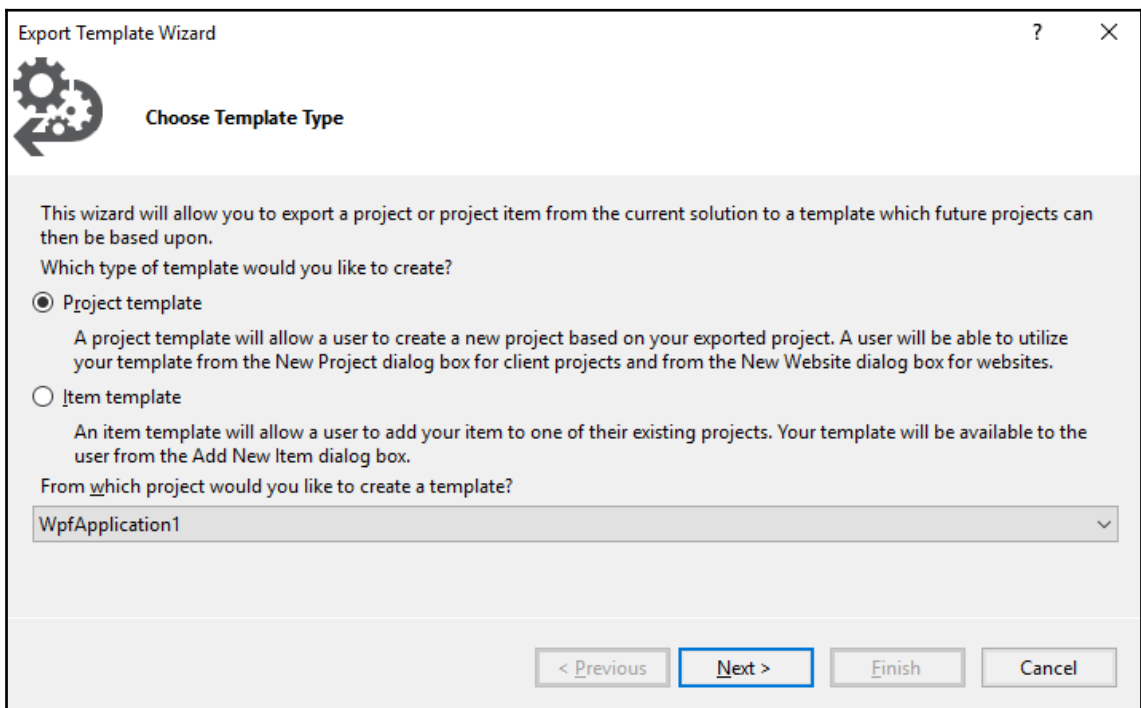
Export Template Wizard

?

X

Choose Template Type

This wizard will allow you to export a project or project item from the current solution to a template which future projects can then be based upon.

Which type of template would you like to create?

Project template

A project template will allow a user to create a new project based on your exported project. A user will be able to utilize your template from the New Project dialog box for client projects and from the New Website dialog box for websites.

Item template

An item template will allow a user to add your item to one of their existing projects. Your template will be available to the user from the Add New Item dialog box.

From which project would you like to create a template?

WpfApplication1

< Previous

Next >

Finish

Cancel